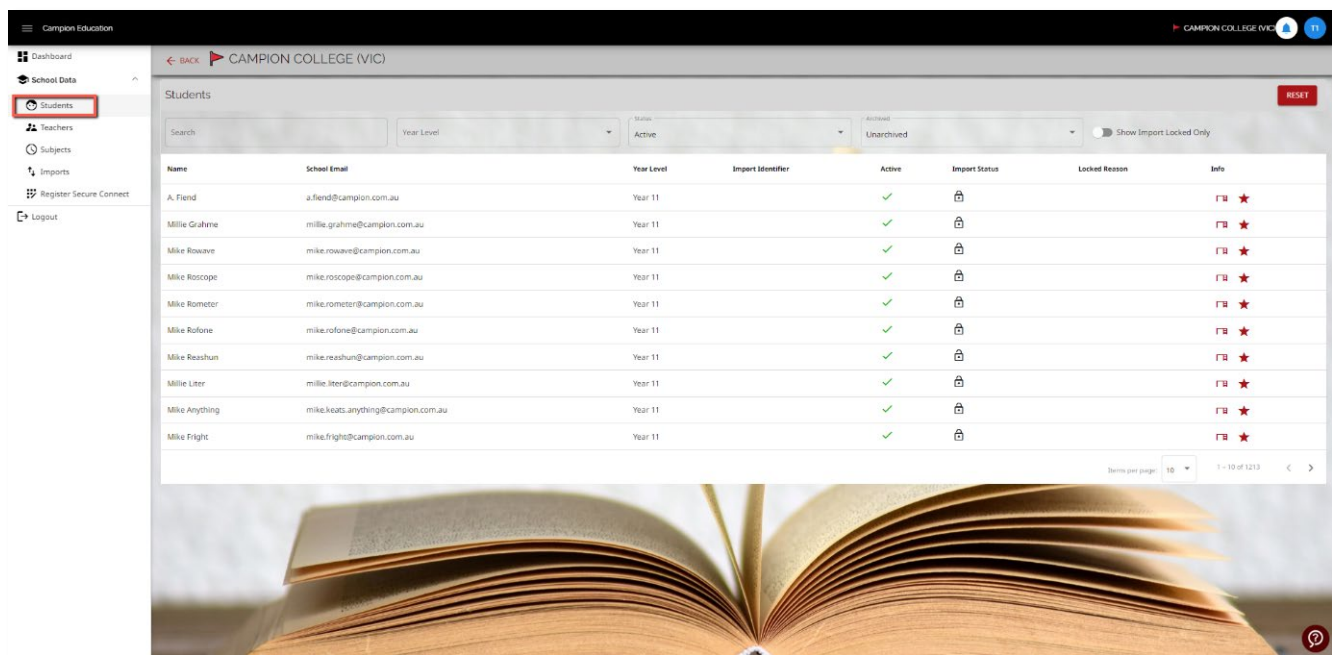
Campion Education

CAMPION COLLEGE (VIC)

T1

Dashboard

School Data

Students

Teachers

Subjects

Imports

Register Secure Connect

Logout

← BACK CAMPION COLLEGE (VIC)

Students

RESET

Search

Year Level

Status
Active

Archived
Unarchived

Show Import Locked Only

| Name | School Email | Year Level | Import Identifier | Active | Import Status | Locked Reason | Info |
|---|---|---|---|---|---|---|---|
| A. Fiend | a.fiend@campion.com.au | Year 11 | | ✓ | | | |
| Millie Grahme | millie.grahme@campion.com.au | Year 11 | | ✓ | | | |
| Mike Rowave | mike.rowave@campion.com.au | Year 11 | | ✓ | | | |
| Mike Roscope | mike.roscope@campion.com.au | Year 11 | | ✓ | | | |
| Mike Rometer | mike.rometer@campion.com.au | Year 11 | | ✓ | | | |
| Mike Rofone | mike.rofone@campion.com.au | Year 11 | | ✓ | | | |
| Mike Reashun | mike.reashun@campion.com.au | Year 11 | | ✓ | | | |
| Millie Liter | millie.liter@campion.com.au | Year 11 | | ✓ | | | |
| Mike Anything | mike.keats.anything@campion.com.au | Year 11 | | ✓ | | | |
| Mike Fright | mike.fright@campion.com.au | Year 11 | | ✓ | | | |

Items per page: 10

1 – 10 of 1213